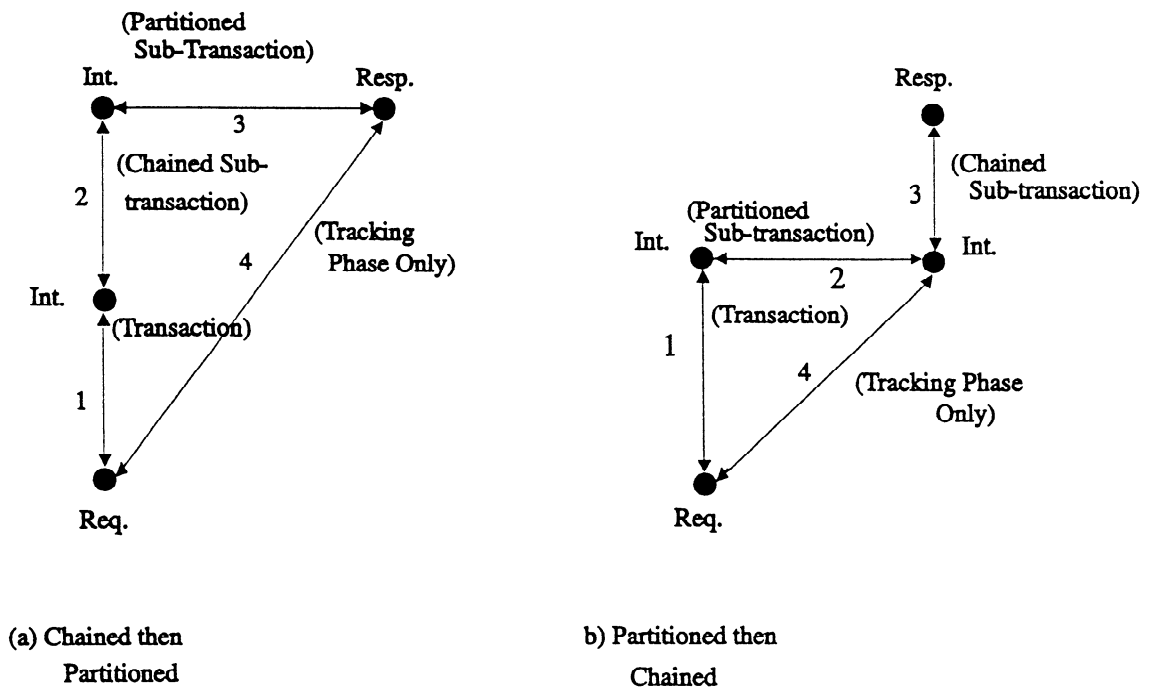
(Partitioned Sub-Transaction)

Int.

Resp.

3

(Chained Sub-transaction)

2

(Tracking Phase Only)

4

Int.

(Transaction)

1

Req.

Resp.

(Chained Sub-transaction)

3

(Partitioned Sub-transaction)

Int.

Int.

2

(Transaction)

1

4

(Tracking Phase Only)

Req.

(a) Chained then Partitioned

b) Partitioned then Chained